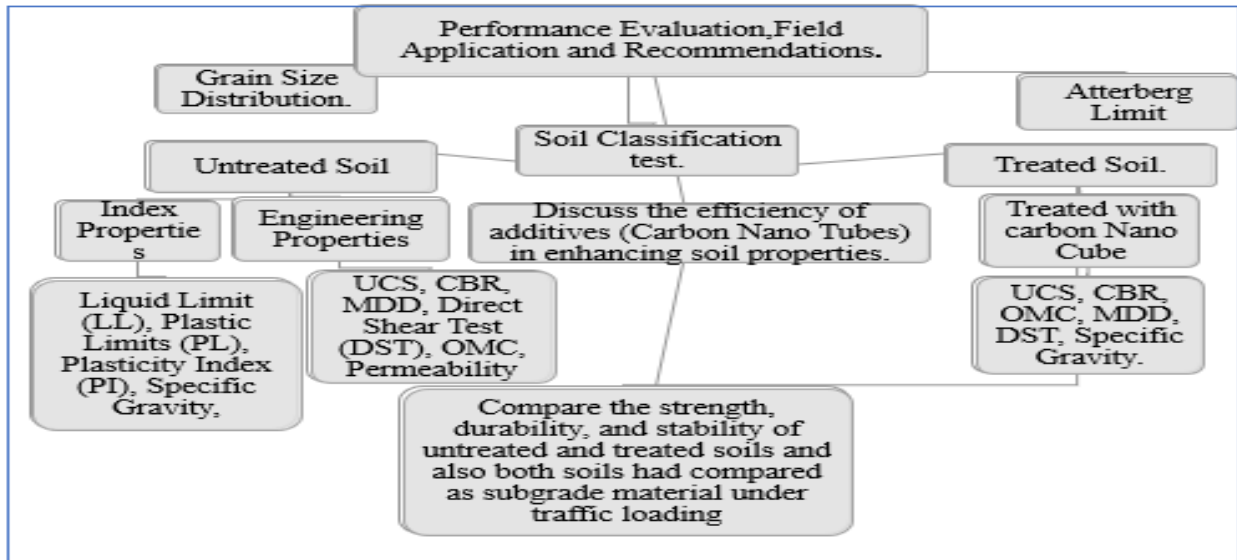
Performance Evaluation,Field Application and Recommendations.

Grain Size Distribution.

Atterberg Limit

Soil Classification test.

Untreated Soil

Treated Soil.

Index Properties

Engineering Properties

Discuss the efficiency of additives (Carbon Nano Tubes) in enhancing soil properties.

Treated with carbon Nano Cube

Liquid Limit (LL), Plastic Limits (PL), Plasticity Index (PI), Specific Gravity,

UCS, CBR, MDD, Direct Shear Test (DST), OMC, Permeability

UCS, CBR, OMC, MDD, DST, Specific Gravity.

Compare the strength, durability, and stability of untreated and treated soils and also both soils had compared as subgrade material under traffic loading